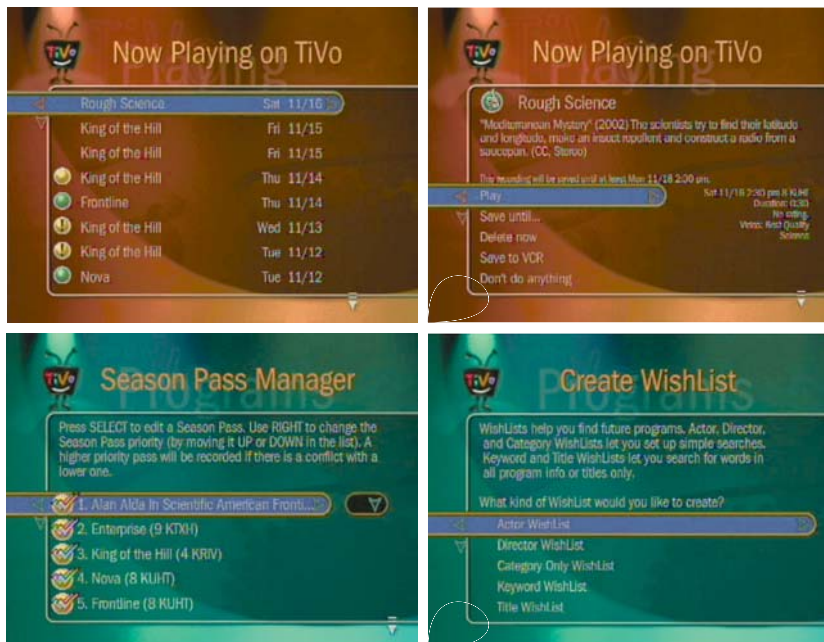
TiVo

Now Playing on TiVo

| | | |
|---|---|---|
| Rough Science | Sat | 11/16 |
| King of the Hill | Fri | 11/15 |
| King of the Hill | Fri | 11/15 |
| King of the Hill | Thu | 11/14 |
| Frontline | Thu | 11/14 |
| King of the Hill | Wed | 11/13 |
| King of the Hill | Tue | 11/12 |
| Nova | Tue | 11/12 |

Now Playing on TiVo

Rough Science

"Mediterranean Mystery" (2002) The scientists try to find their latitude and longitude, make an insect repellent and construct a radio from a saucepan. (CC, Stereo)

This recording will be saved until at least Mon 11/18 2:00 pm.

Play
Save until...
Delete now
Save to VCR
Don't do anything

Sat 11/16 2:30 pm 8 KUHT
Duration: 0:30
No rating.
Video: Best Quality
Science

TiVo

Season Pass Manager

Press SELECT to edit a Season Pass. Use RIGHT to change the Season Pass priority (by moving it UP or DOWN in the list). A higher priority pass will be recorded if there is a conflict with a lower one.

1. Alan Alda in Scientific American Fronti...
2. Enterprise (9 KTXH)
3. King of the Hill (4 KRIV)
4. Nova (8 KUHT)
5. Frontline (8 KUHT)

TiVo

Create WishList

WishLists help you find future programs. Actor, Director, and Category WishLists let you set up simple searches. Keyword and Title WishLists let you search for words in all program info or titles only.

What kind of WishList would you like to create?

Actor WishList
Director WishList
Category Only WishList
Keyword WishList
Title WishList